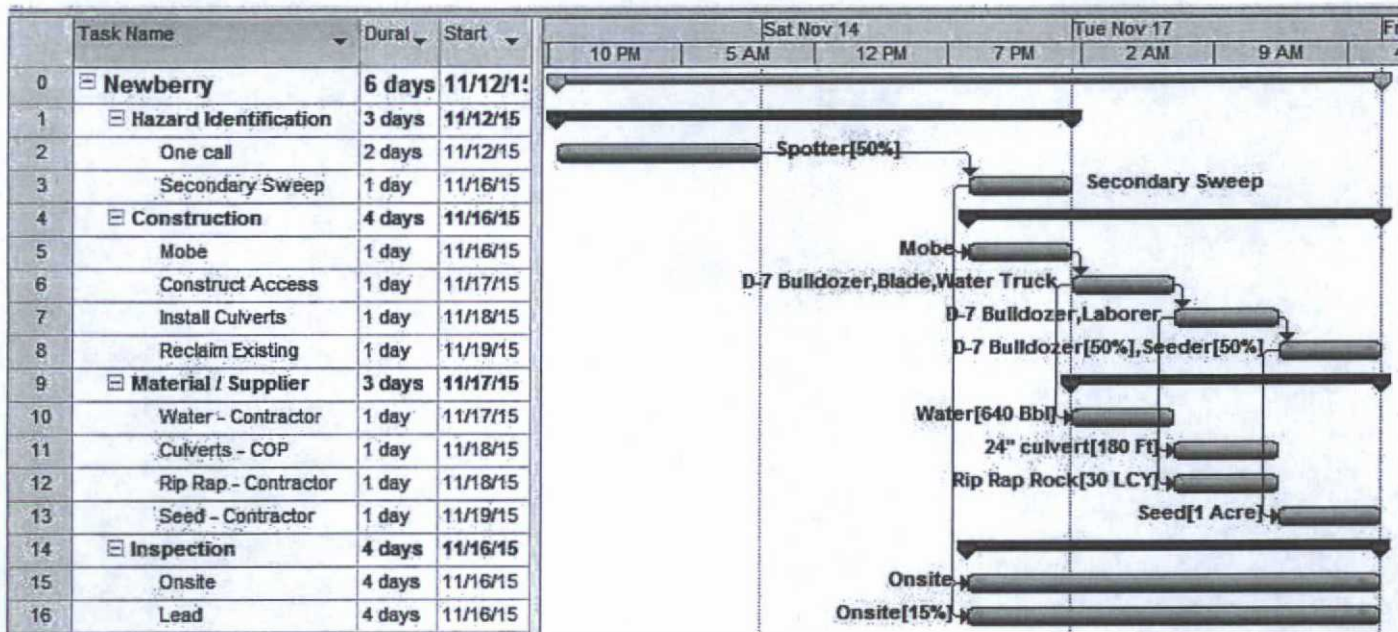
| | Task Name | Durat | Start |
|---|---|---|---|
| 0 | ⊟ Newberry | 6 days | 11/12/1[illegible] |
| 1 | ⊟ Hazard Identification | 3 days | 11/12/15 |
| 2 | One call | 2 days | 11/12/15 |
| 3 | Secondary Sweep | 1 day | 11/16/15 |
| 4 | ⊟ Construction | 4 days | 11/16/15 |
| 5 | Mobe | 1 day | 11/16/15 |
| 6 | Construct Access | 1 day | 11/17/15 |
| 7 | Install Culverts | 1 day | 11/18/15 |
| 8 | Reclaim Existing | 1 day | 11/19/15 |
| 9 | ⊟ Material / Supplier | 3 days | 11/17/15 |
| 10 | Water - Contractor | 1 day | 11/17/15 |
| 11 | Culverts - COP | 1 day | 11/18/15 |
| 12 | Rip Rap - Contractor | 1 day | 11/18/15 |
| 13 | Seed - Contractor | 1 day | 11/19/15 |
| 14 | ⊟ Inspection | 4 days | 11/16/15 |
| 15 | Onsite | 4 days | 11/16/15 |
| 16 | Lead | 4 days | 11/16/15 |

Sat Nov 14
Tue Nov 17
Fr
10 PM
5 AM
12 PM
7 PM
2 AM
9 AM

Spotter[50%]
Secondary Sweep
Mobe
D-7 Bulldozer,Blade,Water Truck
D-7 Bulldozer,Laborer
D-7 Bulldozer[50%],Seeder[50%]
Water[640 Bbl]
24" culvert[180 Ft]
Rip Rap Rock[30 LCY]
Seed[1 Acre]
Onsite
Onsite[15%]